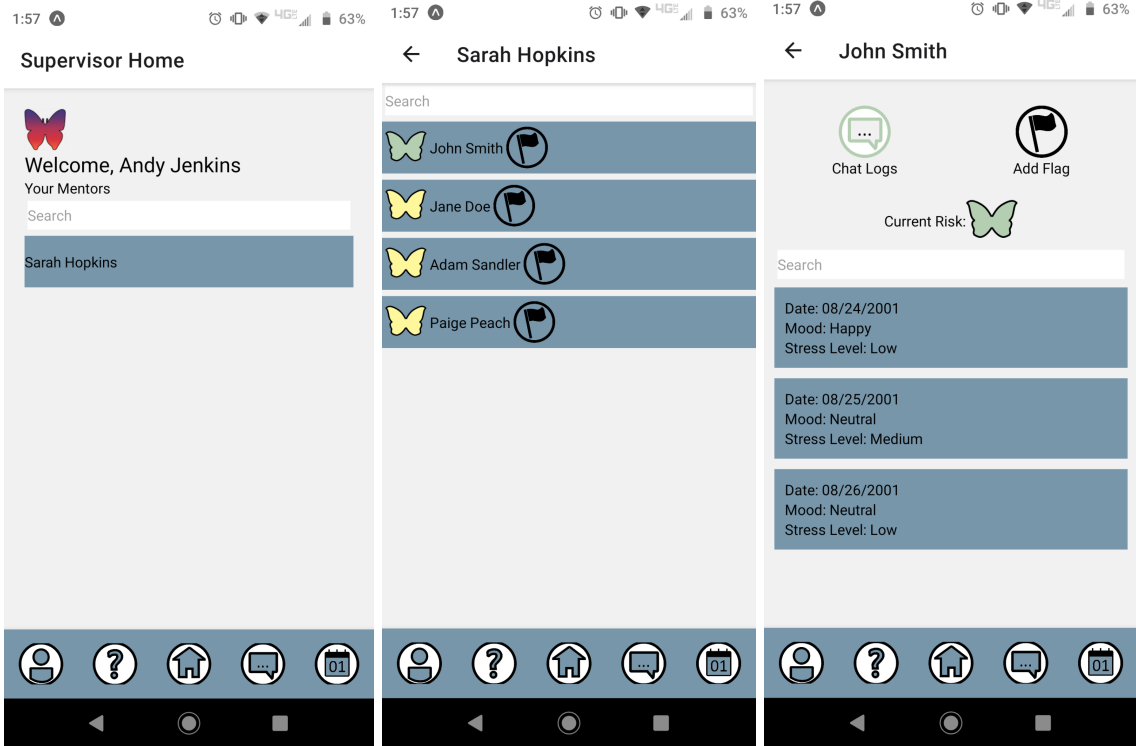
1:57 4G 63%

Supervisor Home

Welcome, Andy Jenkins
Your Mentors

Search

Sarah Hopkins

? ... 01

1:57 4G 63%

← Sarah Hopkins

Search

John Smith

Jane Doe

Adam Sandler

Paige Peach

? ... 01

1:57 4G 63%

← John Smith

...
Chat Logs

Add Flag

Current Risk:

Search

Date: 08/24/2001
Mood: Happy
Stress Level: Low

Date: 08/25/2001
Mood: Neutral
Stress Level: Medium

Date: 08/26/2001
Mood: Neutral
Stress Level: Low

? ... 01